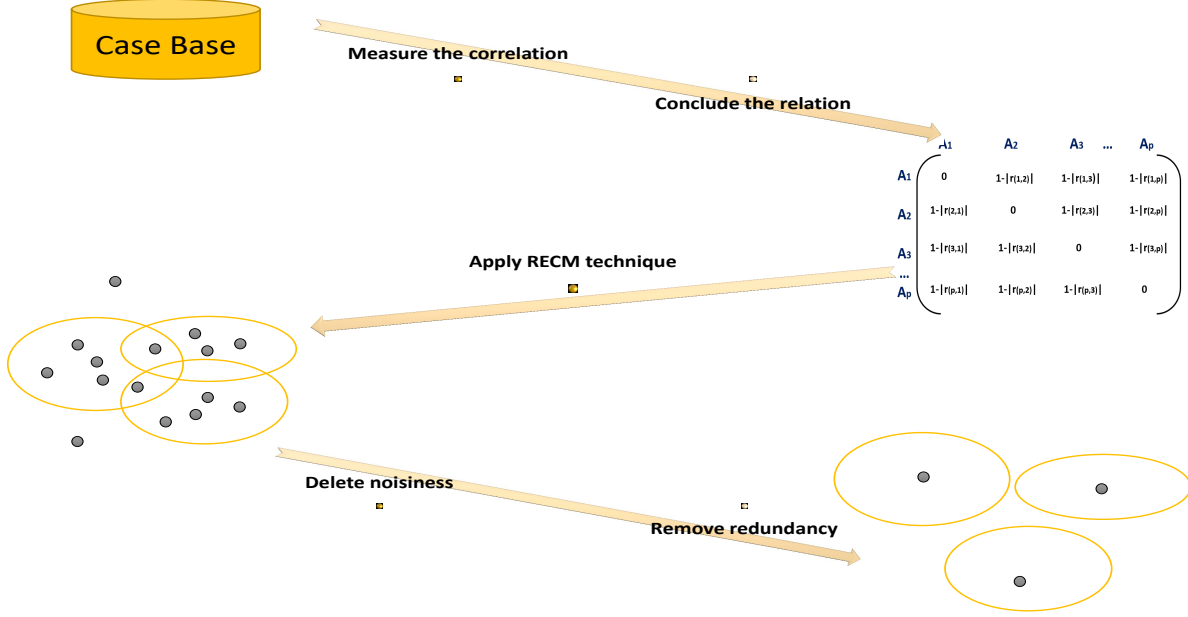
Case Base

Measure the correlation

Conclude the relation

|  | $A_1$ | $A_2$ | $A_3$ | ... | $A_p$ |
|---|---|---|---|---|---|
| $A_1$ | 0 | $1-|r(1,2)|$ | $1-|r(1,3)|$ |  | $1-|r(1,p)|$ |
| $A_2$ | $1-|r(2,1)|$ | 0 | $1-|r(2,3)|$ |  | $1-|r(2,p)|$ |
| $A_3$ | $1-|r(3,1)|$ | $1-|r(3,2)|$ | 0 |  | $1-|r(3,p)|$ |
| ... |  |  |  |  |  |
| $A_p$ | $1-|r(p,1)|$ | $1-|r(p,2)|$ | $1-|r(p,3)|$ |  | 0 |

Apply RECM technique

Delete noisiness

Remove redundancy